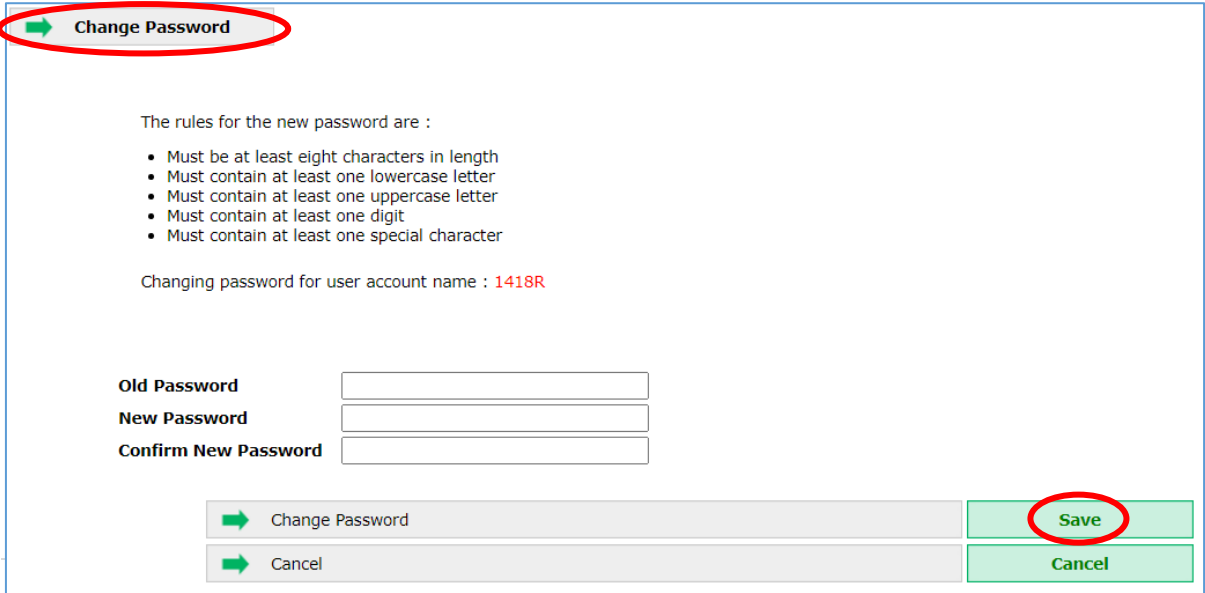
Change Password

The rules for the new password are :

- Must be at least eight characters in length
- Must contain at least one lowercase letter
- Must contain at least one uppercase letter
- Must contain at least one digit
- Must contain at least one special character

Changing password for user account name : 1418R

Old Password
New Password
Confirm New Password

Change Password
Save
Cancel
Cancel